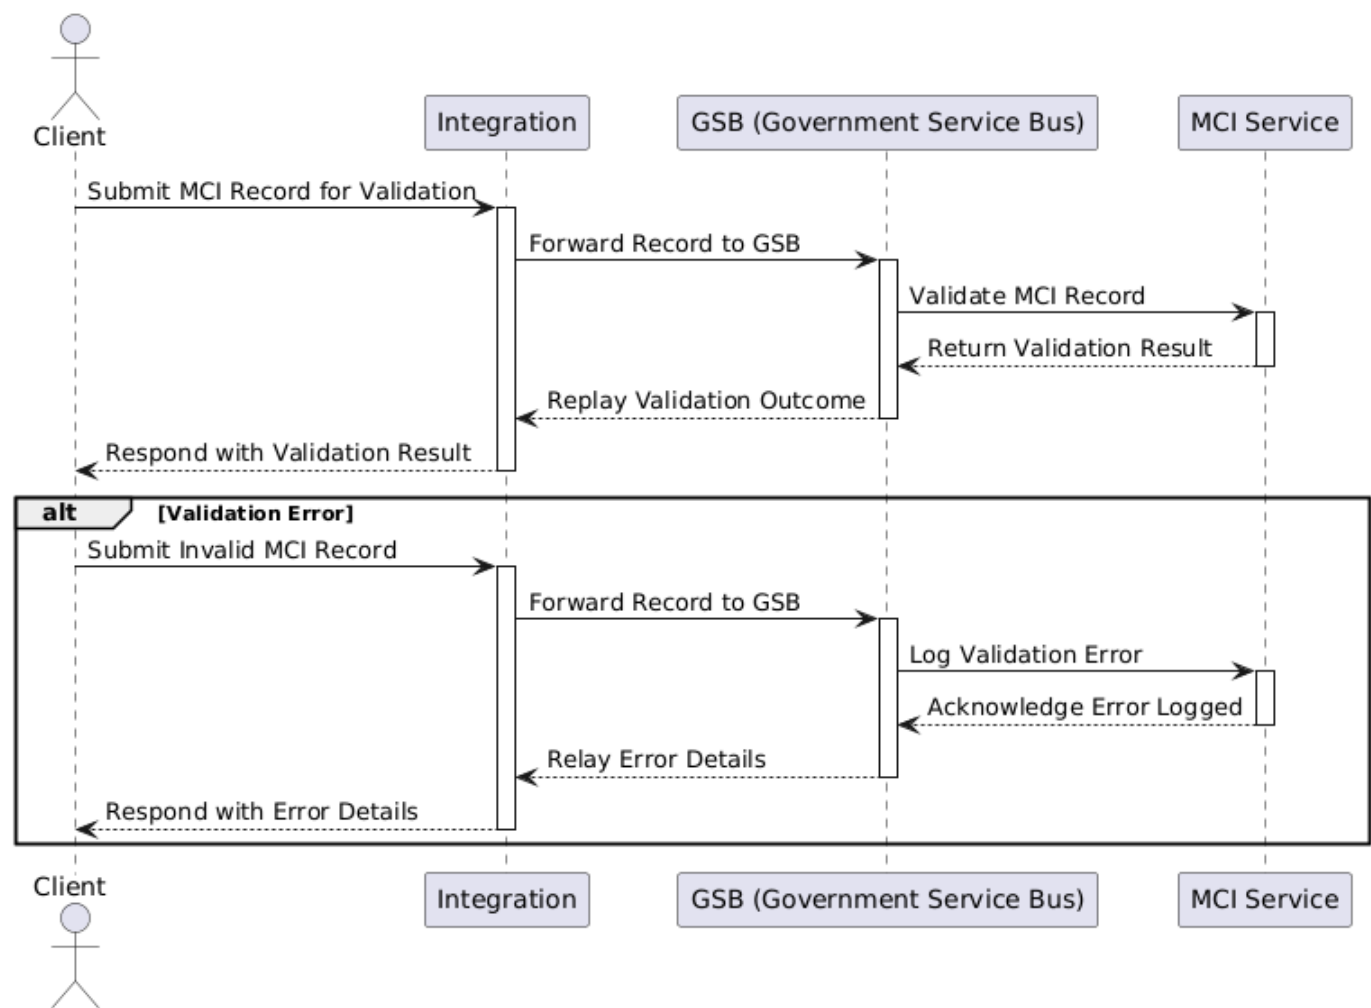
Client

Integration

GSB (Government Service Bus)

MCI Service

Submit MCI Record for Validation

Forward Record to GSB

Validate MCI Record

Return Validation Result

Replay Validation Outcome

Respond with Validation Result

alt [Validation Error]

Submit Invalid MCI Record

Forward Record to GSB

Log Validation Error

Acknowledge Error Logged

Relay Error Details

Respond with Error Details

Client

Integration

GSB (Government Service Bus)

MCI Service